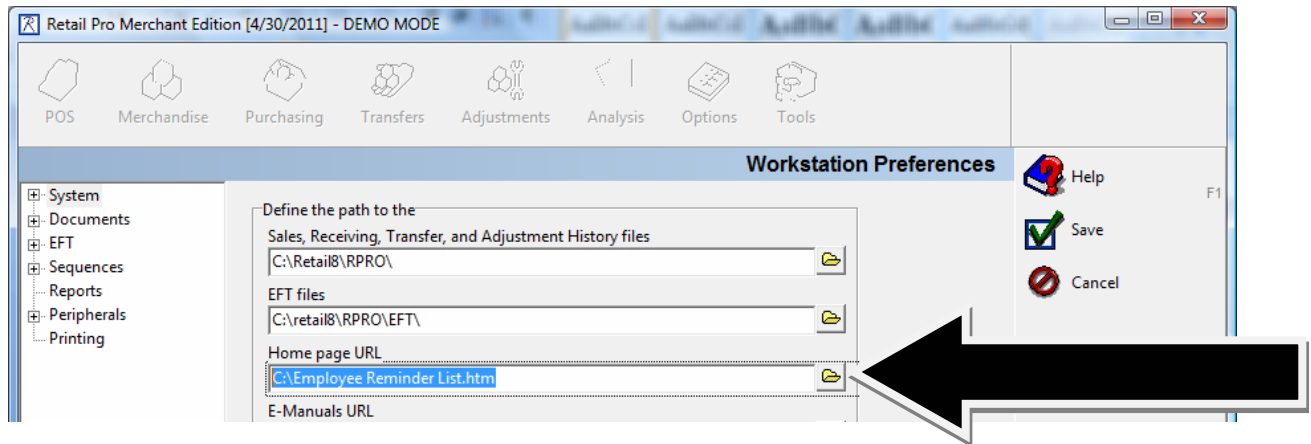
Retail Pro Merchant Edition [4/30/2011] - DEMO MODE

POS
Merchandise
Purchasing
Transfers
Adjustments
Analysis
Options
Tools

Workstation Preferences

Help
F1
Save
Cancel

System
Documents
EFT
Sequences
Reports
Peripherals
Printing

Define the path to the
Sales, Receiving, Transfer, and Adjustment History files
C:\Retail8\RPRO\
EFT files
C:\retail8\RPRO\EFT\
Home page URL
C:\Employee Reminder List.htm
E-Manuals URL